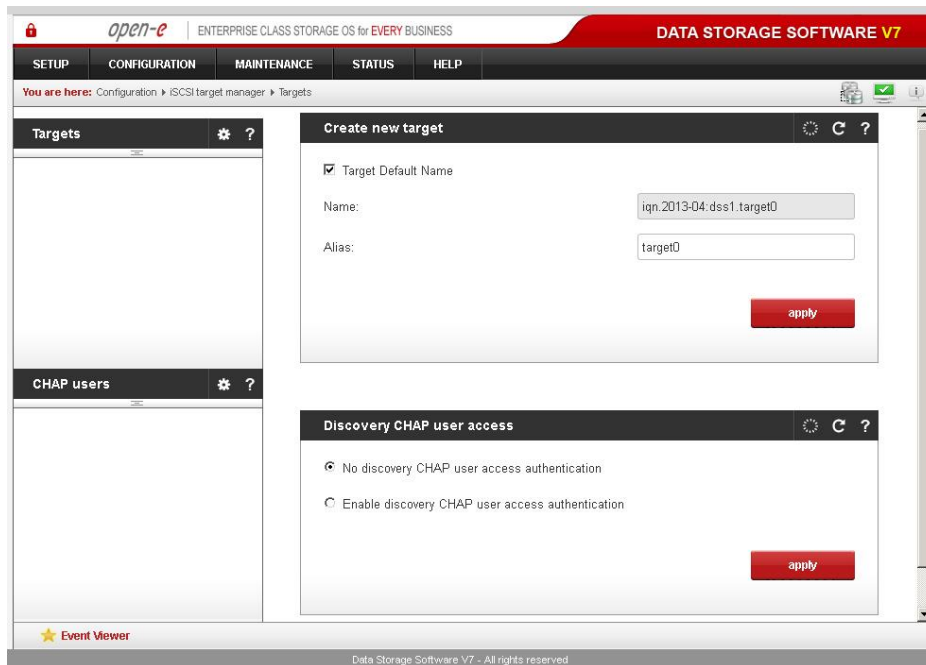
open-e | ENTERPRISE CLASS STORAGE OS for EVERY BUSINESS

DATA STORAGE SOFTWARE V7

SETUP CONFIGURATION MAINTENANCE STATUS HELP

You are here: Configuration ▸ iSCSI target manager ▸ Targets

Targets ?

CHAP users ?

Create new target C ?

☑ Target Default Name

Name: iqn.2013-04:dss1.target0

Alias: target0

apply

Discovery CHAP user access C ?

◉ No discovery CHAP user access authentication

○ Enable discovery CHAP user access authentication

apply

Event Viewer

Data Storage Software V7 - All rights reserved